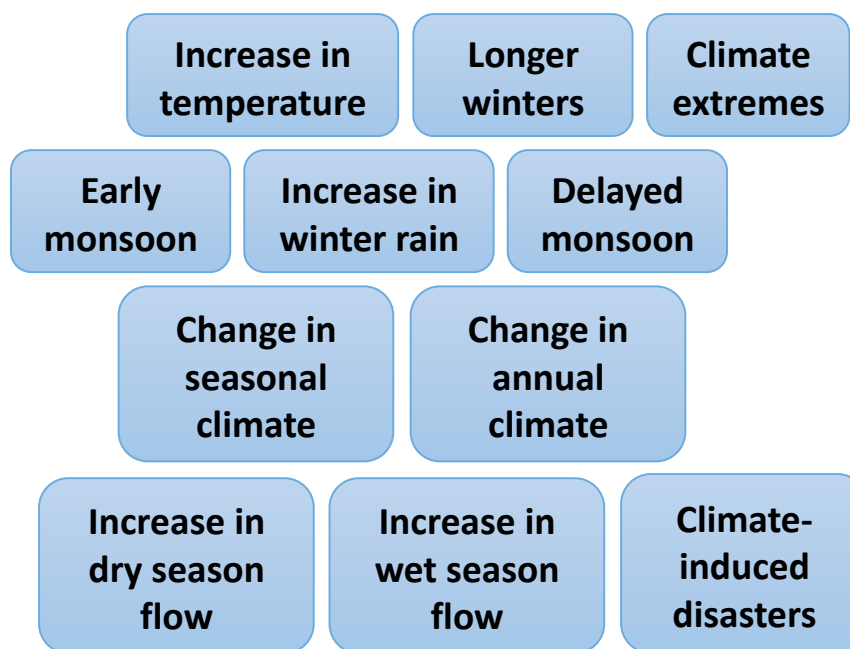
Increase in temperature

Longer winters

Climate extremes

Early monsoon

Increase in winter rain

Delayed monsoon

Change in seasonal climate

Change in annual climate

Increase in dry season flow

Increase in wet season flow

Climate-induced disasters